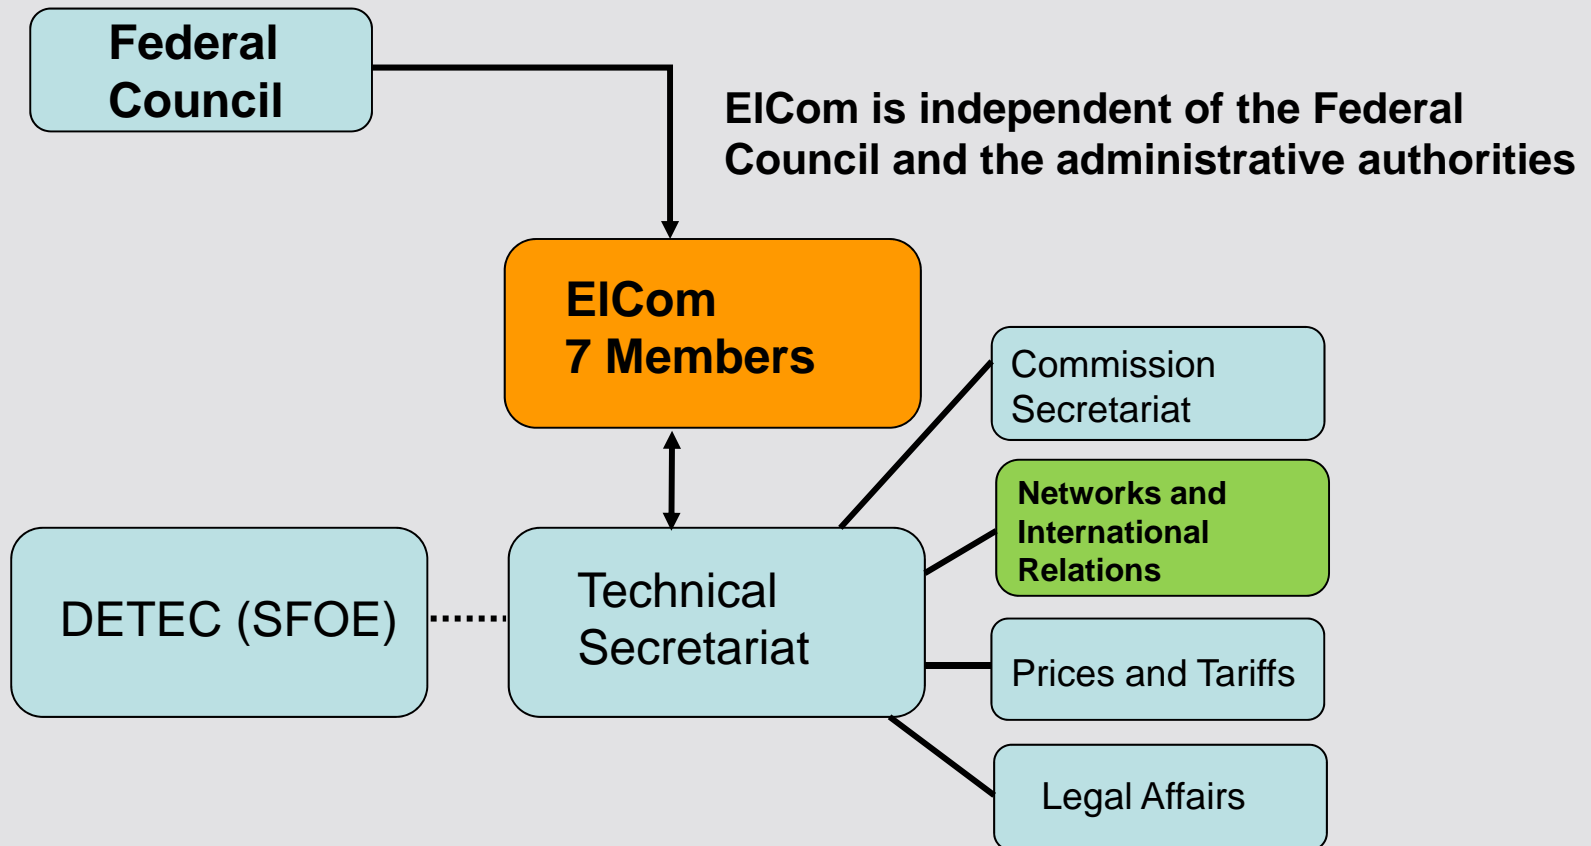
Federal Council

ElCom is independent of the Federal Council and the administrative authorities

ElCom
7 Members

Commission Secretariat

Networks and International Relations

DETEC (SFOE)

Technical Secretariat

Prices and Tariffs

Legal Affairs